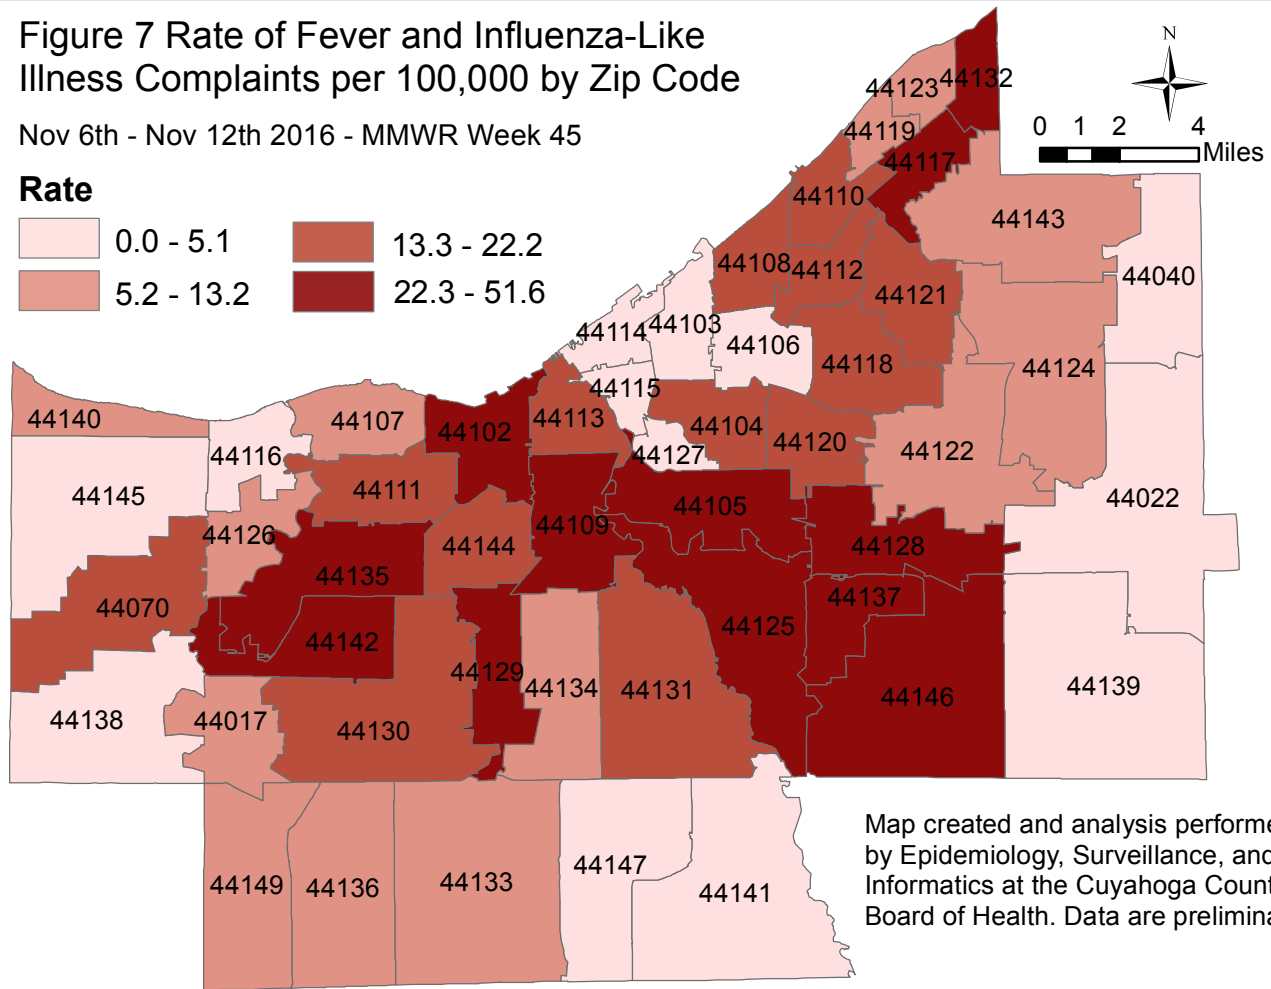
Figure 7 Rate of Fever and Influenza-Like Illness Complaints per 100,000 by Zip Code

Nov 6th - Nov 12th 2016 - MMWR Week 45

Rate

0.0 - 5.1
5.2 - 13.2
13.3 - 22.2
22.3 - 51.6

N

0 1 2 4 Miles

44123 44132
44119
44117
44110
44143
44108 44112
44121
44040
44114 44103
44106
44118
44124
44115
44140
44107
44102
44113
44104
44120
44122
44116
44127
44111
44022
44145
44105
44109
44126
44144
44128
44135
44137
44070
44125
44142
44129
44139
44134
44131
44146
44138
44017
44130
44149
44136
44133
44147
44141

Map created and analysis performe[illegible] by Epidemiology, Surveillance, an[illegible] Informatics at the Cuyahoga Coun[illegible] Board of Health. Data are prelimina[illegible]